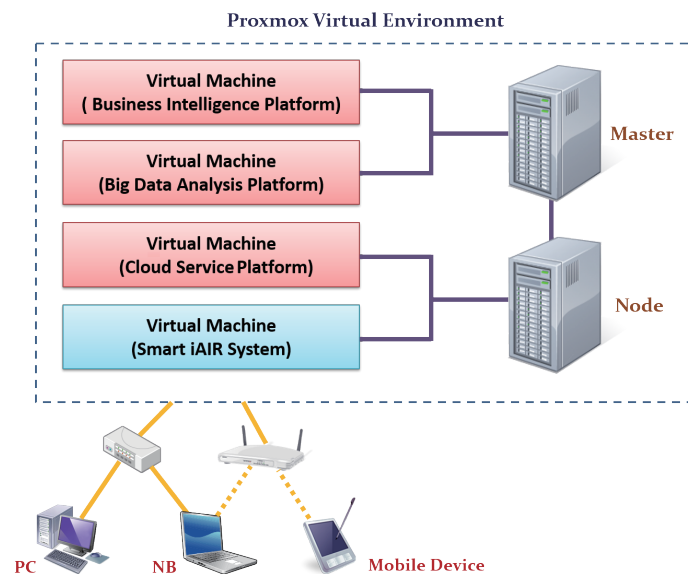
Proxmox Virtual Environment

Virtual Machine
( Business Intelligence Platform)

Virtual Machine
(Big Data Analysis Platform)

Virtual Machine
(Cloud Service Platform)

Virtual Machine
(Smart iAIR System)

Master

Node

PC

NB

Mobile Device